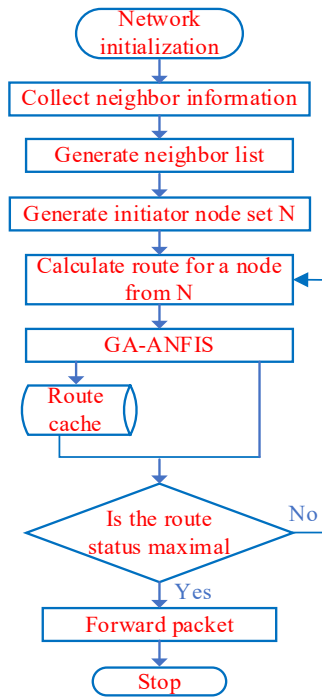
Network initialization

Collect neighbor information

Generate neighbor list

Generate initiator node set N

Calculate route for a node from N

GA-ANFIS

Route cache

Is the route status maximal

No

Yes

Forward packet

Stop